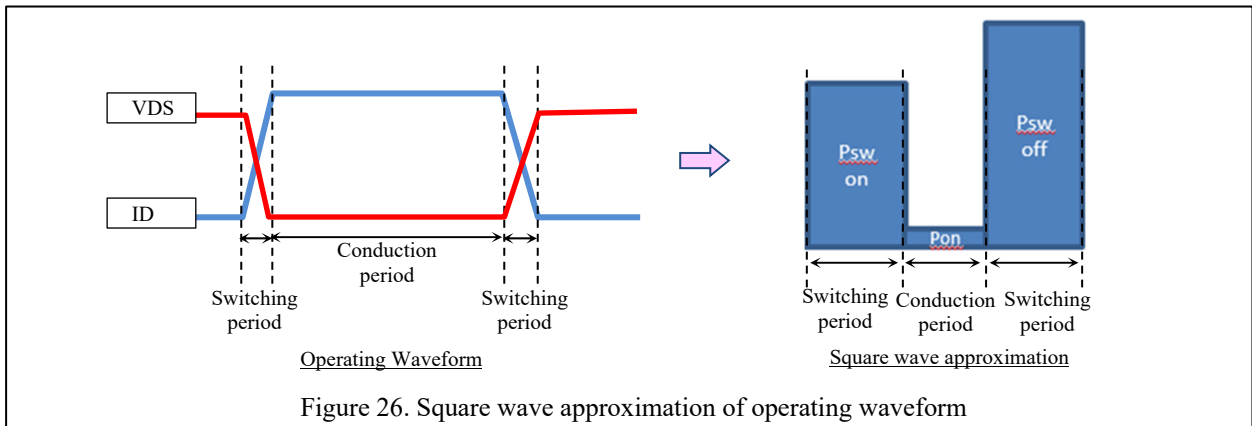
VDS

ID

Conduction period

Switching period

Switching period

Operating Waveform

Psw on

Pon

Psw off

Switching period

Conduction period

Switching period

Square wave approximation

Figure 26. Square wave approximation of operating waveform